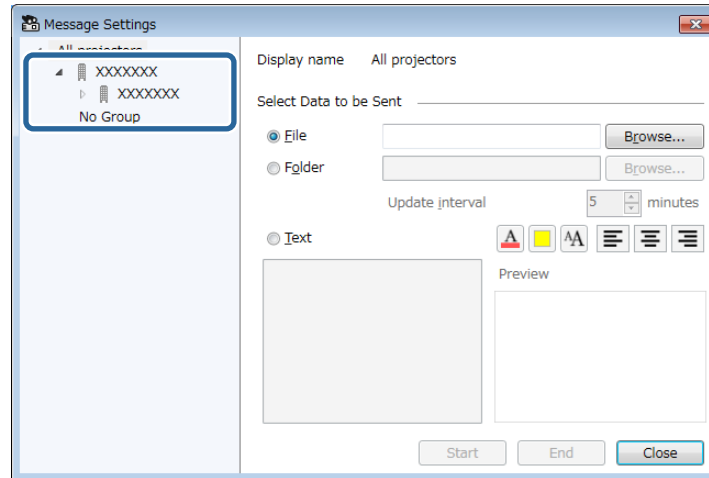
Message Settings

All projectors
XXXXXXX
XXXXXXX
No Group

Display name All projectors

Select Data to be Sent

File Browse...

Folder Browse...

Update interval 5 minutes

Text

A AA

Preview

Start End Close